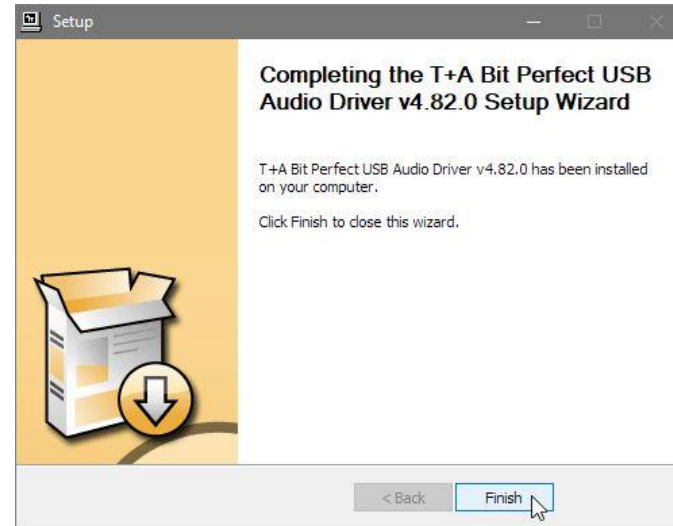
Setup

Completing the T+A Bit Perfect USB Audio Driver v4.82.0 Setup Wizard

T+A Bit Perfect USB Audio Driver v4.82.0 has been installed on your computer.

Click Finish to close this wizard.

< Back

Finish